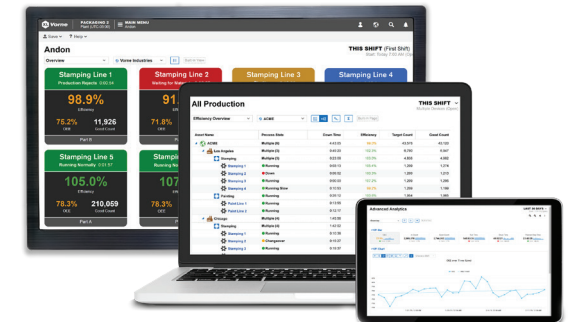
Vorne PACKAGING 2 MAIN MENU

Save Help

Andon

Overview Vorne Industries

THIS SHIFT (First Shift)

Stamping Line 1
Production Rejects

98.9%
Efficiency

75.2% OEE
11,926 Good Count

Part B

Stamping Line 2

Stamping Line 3

Stamping Line 4

Stamping Line 5
Running Normally

105.0%
Efficiency

78.3% OEE
210,059 Good Count

Part A

All Production

THIS SHIFT

Efficiency Overview ACME

| Asset Name | Process State | Down Time | Efficiency | Target Count | Good Count |
|---|---|---|---|---|---|
| ACME | Multiple (8) | | | | |
| Los Angeles | Multiple (6) | | | | |
| Stamping | Multiple (5) | | | | |
| Stamping 1 | Running | | | | |
| Stamping 2 | Down | | | | |
| Stamping 3 | Running | | | | |
| Stamping 4 | Running Slow | | | | |
| Forming | Multiple (2) | | | | |
| Panel Line 1 | Running | | | | |
| Panel Line 2 | Running | | | | |
| Chicago | Multiple (3) | | | | |
| Stamping | Multiple (3) | | | | |
| Stamping 1 | Running | | | | |
| Stamping 2 | Changeover | | | | |
| Stamping 3 | Running | | | | |

Advanced Analytics